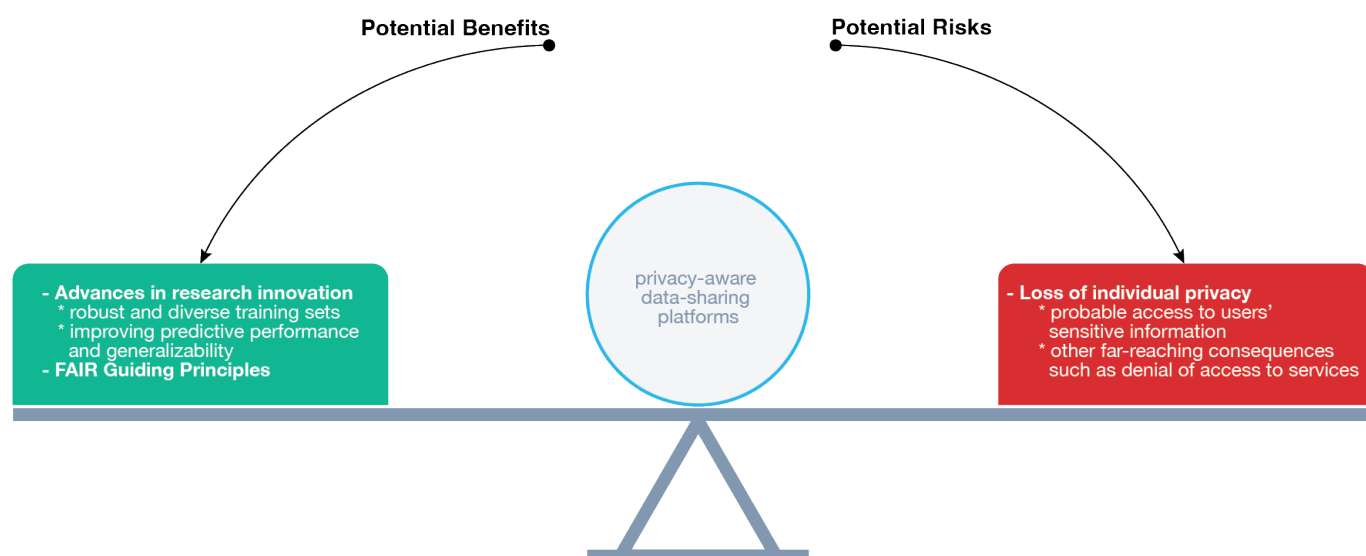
Potential Benefits

Potential Risks

- Advances in research innovation
* robust and diverse training sets
* improving predictive performance and generalizability
- FAIR Guiding Principles

privacy-aware data-sharing platforms

- Loss of individual privacy
* probable access to users' sensitive information
* other far-reaching consequences such as denial of access to services